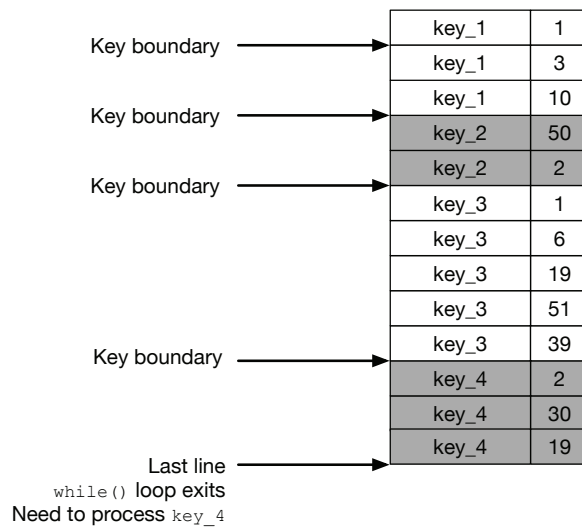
Key boundary

Key boundary

Key boundary

Key boundary

Last line
while() loop exits
Need to process key_4

| key_1 | 1 |
|---|---|
| key_1 | 3 |
| key_1 | 10 |
| key_2 | 50 |
| key_2 | 2 |
| key_3 | 1 |
| key_3 | 6 |
| key_3 | 19 |
| key_3 | 51 |
| key_3 | 39 |
| key_4 | 2 |
| key_4 | 30 |
| key_4 | 19 |